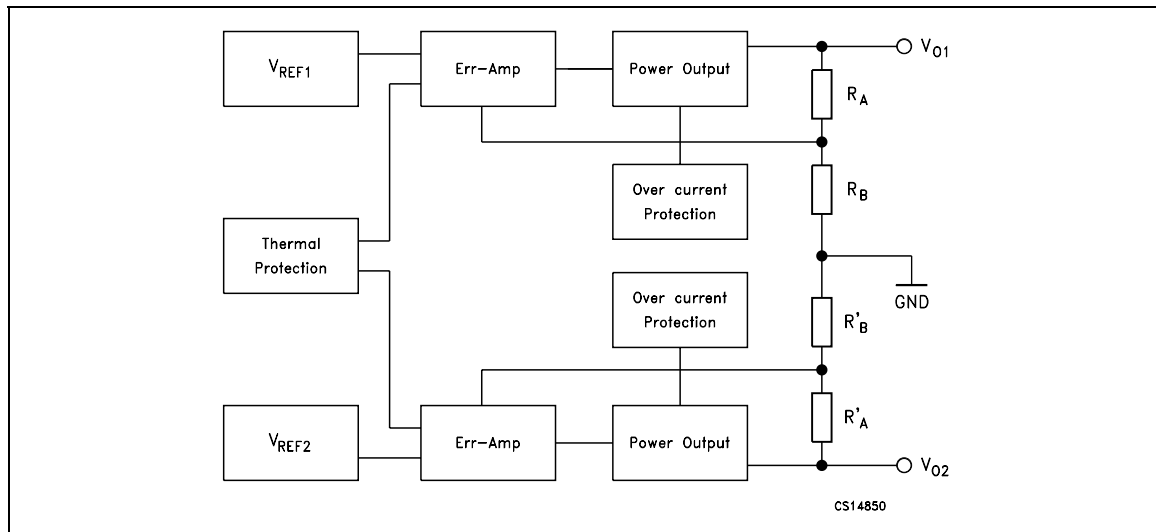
$V_{REF1}$

Err-Amp

Power Output

$V_{O1}$

$R_A$

Over current Protection

$R_B$

Thermal Protection

GND

Over current Protection

$R'_B$

$R'_A$

$V_{REF2}$

Err-Amp

Power Output

$V_{O2}$

CS14850